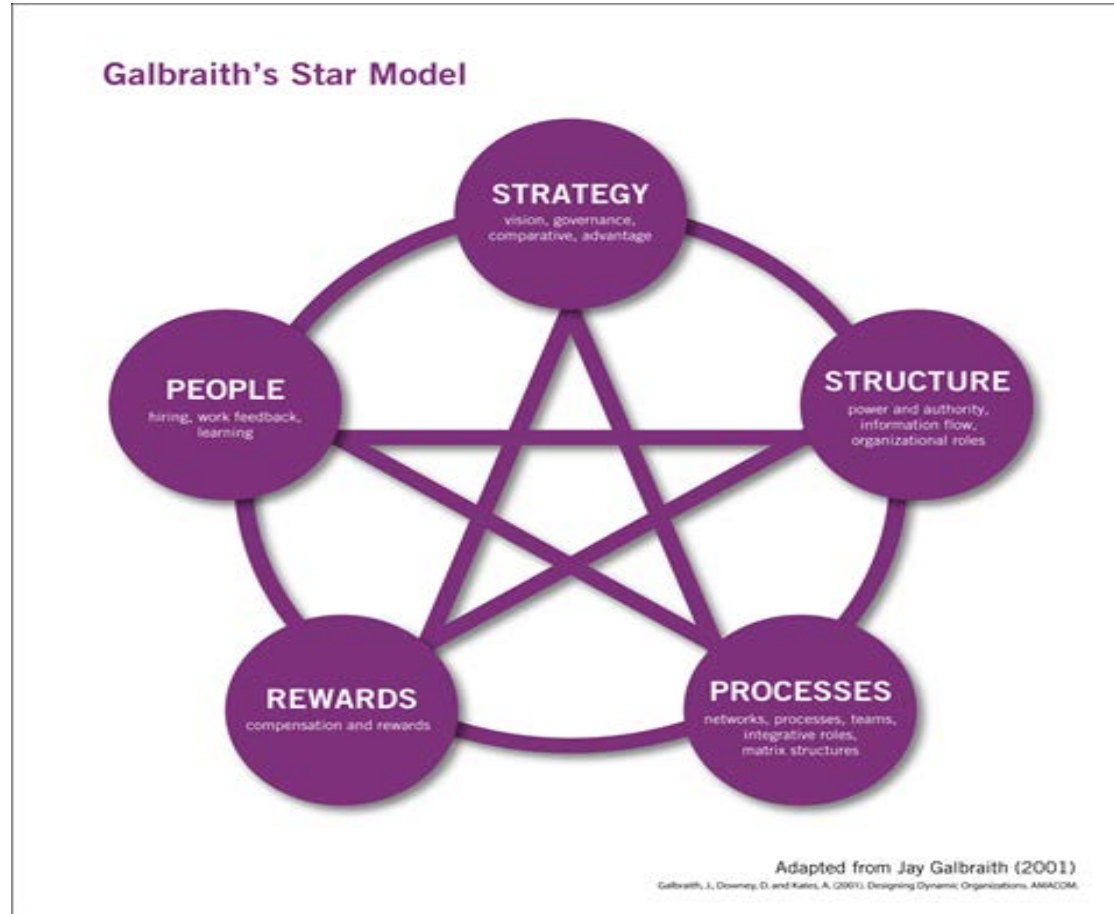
Galbraith's Star Model

STRATEGY
vision, governance, comparative, advantage

PEOPLE
hiring, work feedback, learning

STRUCTURE
power and authority, information flow, organizational roles

REWARDS
compensation and rewards

PROCESSES
networks, processes, teams, integrative roles, matrix structures

Adapted from Jay Galbraith (2001)
Galbraith, J., Downey, D. and Kates, A. (2001). Designing Dynamic Organizations. AMACOM.